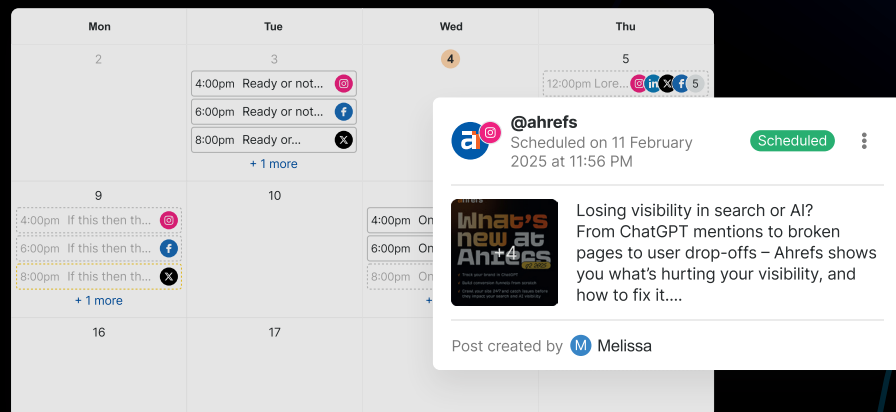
Mon
Tue
Wed
Thu

2
3
4
5

4:00pm Ready or not...
6:00pm Ready or not...
8:00pm Ready or...
+ 1 more

12:00pm Lore...
5

9
10

4:00pm If this then th...
6:00pm If this then th...
8:00pm If this then th...
+ 1 more

4:00pm On
6:00pm On
8:00pm On

16
17

@ahrefs
Scheduled on 11 February 2025 at 11:56 PM
Scheduled

What's new at Ahrefs
+4

Losing visibility in search or AI? From ChatGPT mentions to broken pages to user drop-offs – Ahrefs shows you what's hurting your visibility, and how to fix it....

Post created by M Melissa